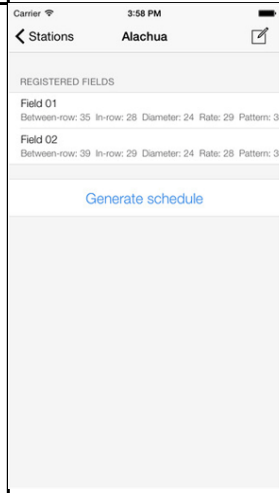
Carrier
3:58 PM
Stations
Alachua

REGISTERED FIELDS

Field 01
Between-row: 35 In-row: 28 Diameter: 24 Rate: 29 Pattern: 3

Field 02
Between-row: 39 In-row: 29 Diameter: 24 Rate: 28 Pattern: 3

Generate schedule